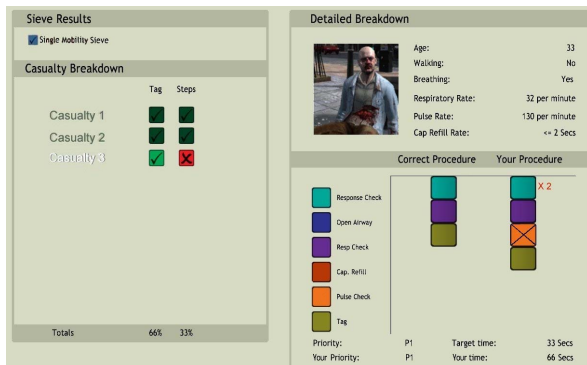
Sieve Results

Single Mobility Sieve

Casualty Breakdown

| | Tag | Steps |
|---|---|---|
| Casualty 1 | | |
| Casualty 2 | | |
| Casualty 3 | | |

Totals 66% 33%

Detailed Breakdown

Age: 33
Walking: No
Breathing: Yes
Respiratory Rate: 32 per minute
Pulse Rate: 130 per minute
Cap Refill Rate: <= 2 Secs

Correct Procedure Your Procedure

Response Check
Open Airway
Resp Check
Cap. Refill
Pulse Check
Tag

X 2

Priority: P1
Your Priority: P1
Target time: 33 Secs
Your time: 66 Secs